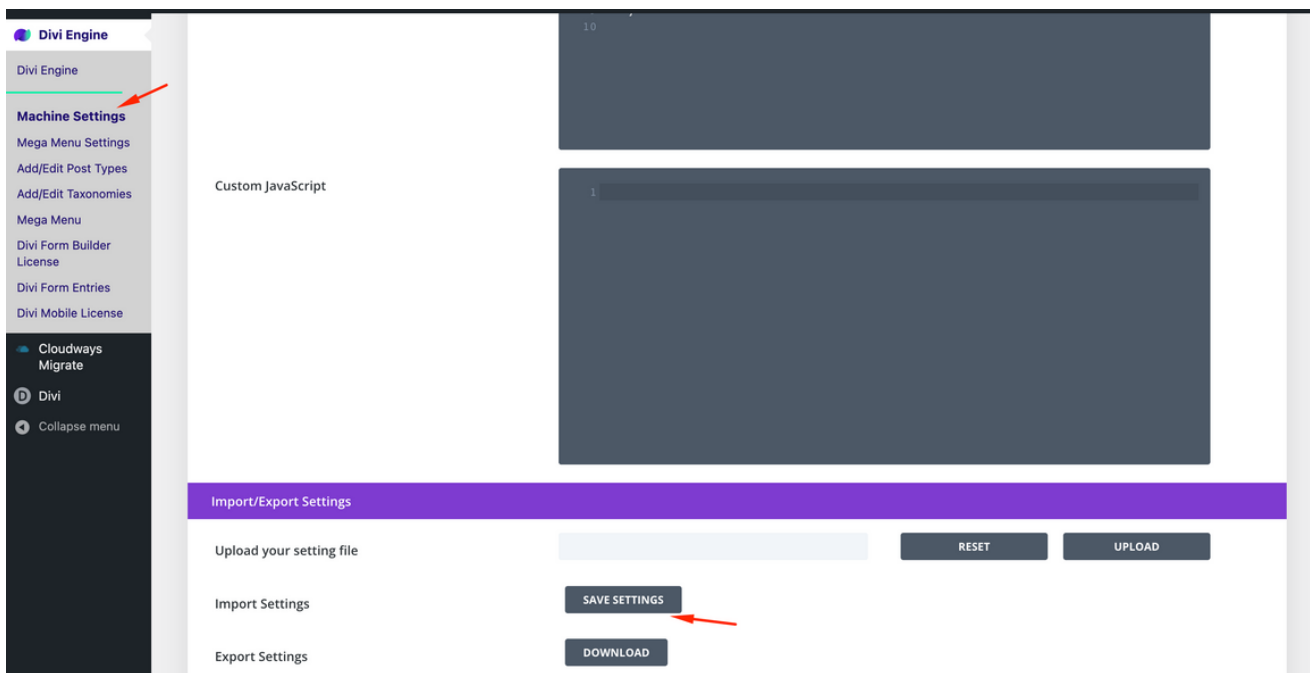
Divi Engine

Divi Engine

Machine Settings

Mega Menu Settings

Add/Edit Post Types

Add/Edit Taxonomies

Mega Menu

Divi Form Builder License

Divi Form Entries

Divi Mobile License

Cloudways Migrate

Divi

Collapse menu

10

Custom JavaScript

1

Import/Export Settings

Upload your setting file

RESET

UPLOAD

Import Settings

SAVE SETTINGS

Export Settings

DOWNLOAD